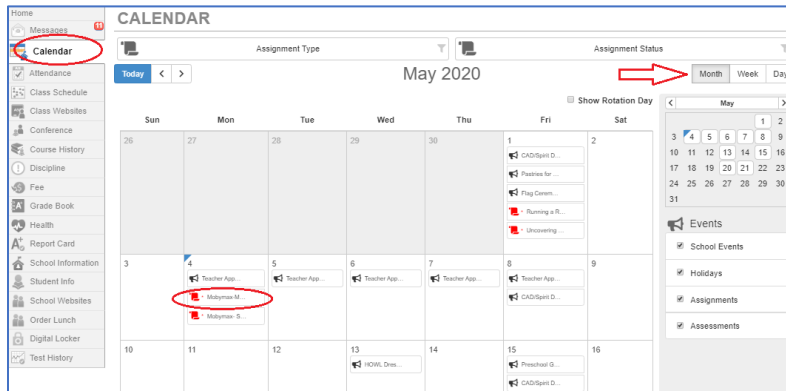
Home
Messages 11
Calendar
Attendance
Class Schedule
Class Websites
Conference
Course History
Discipline
Fee
Grade Book
Health
Report Card
School Information
Student Info
School Websites
Order Lunch
Digital Locker
Test History

CALENDAR

Assignment Type
Assignment Status

Today < >
May 2020
Month Week Day

Show Rotation Day

| Sun | Mon | Tue | Wed | Thu | Fri | Sat |
|---|---|---|---|---|---|---|
| 26 | 27 | 28 | 29 | 30 | 1 CAD/Spirit D... Pastries for ... Flag Cerem... Running a R... Uncovering ... | 2 |
| 3 | 4 Teacher App... Mobymax-M... Mobymax- S... | 5 Teacher App... | 6 Teacher App... | 7 Teacher App... | 8 Teacher App... CAD/Spirit D... | 9 |
| 10 | 11 | 12 | 13 HOWL Dres... | 14 | 15 Preschool G... CAD/Spirit D... | 16 |

< May >
| | | | | | 1 | 2 |
|---|---|---|---|---|---|---|
| 3 | 4 | 5 | 6 | 7 | 8 | 9 |
| 10 | 11 | 12 | 13 | 14 | 15 | 16 |
| 17 | 18 | 19 | 20 | 21 | 22 | 23 |
| 24 | 25 | 26 | 27 | 28 | 29 | 30 |
| 31 | | | | | | |

Events
School Events
Holidays
Assignments
Assessments